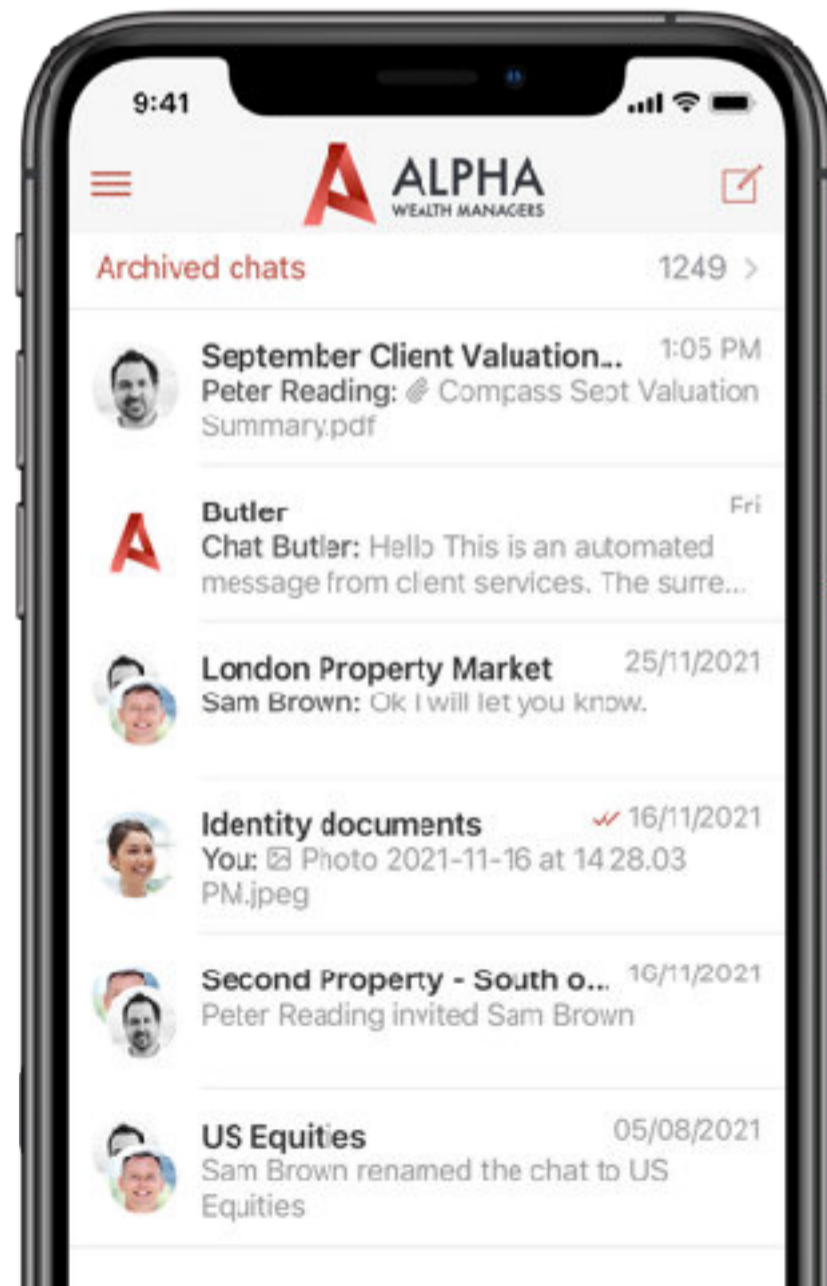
9:41

ALPHA
WEALTH MANAGERS

Archived chats 1249 >

September Client Valuation... 1:05 PM
Peter Reading: Compass Sept Valuation Summary.pdf

Butler Fri
Chat Butler: Hello This is an automated message from client services. The surre...

London Property Market 25/11/2021
Sam Brown: Ok I will let you know.

Identity documents 16/11/2021
You: Photo 2021-11-16 at 14.28.03 PM.jpeg

Second Property - South o... 16/11/2021
Peter Reading invited Sam Brown

US Equities 05/08/2021
Sam Brown renamed the chat to US Equities